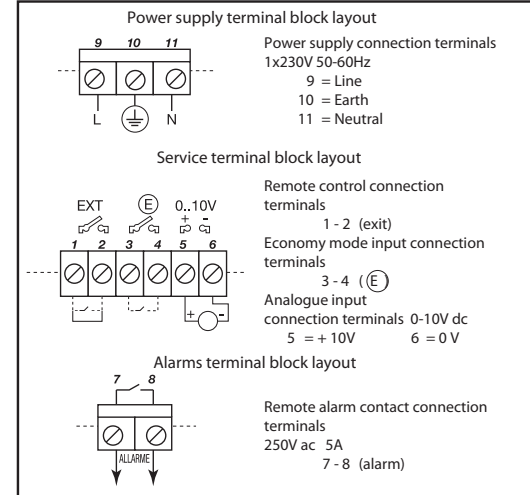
Power supply terminal block layout

9 10 11

L N

Power supply connection terminals
1x230V 50-60Hz
9 = Line
10 = Earth
11 = Neutral

Service terminal block layout

EXT (E) 0..10V
+ -
1 2 3 4 5 6
+ -

Remote control connection terminals
1 - 2 (exit)
Economy mode input connection terminals
3 - 4 (E)
Analogue input connection terminals 0-10V dc
5 = + 10V 6 = 0 V

Alarms terminal block layout

7 8
ALLARME

Remote alarm contact connection terminals
250V ac 5A
7 - 8 (alarm)